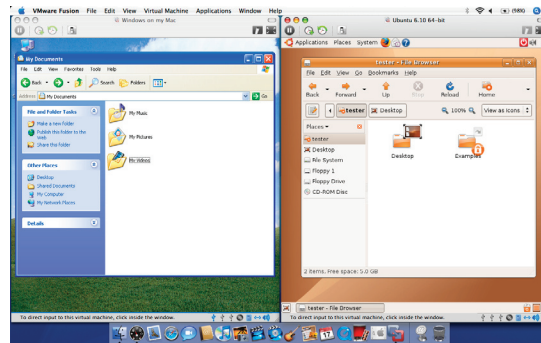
VMware Fusion File Edit View Virtual Machine Applications Window Help

(989)

Windows on my Mac

Ubuntu 6.10 64-bit

Applications Places System

My Documents

File Edit View Favorites Tools Help

Back Search Folders

Address My Documents Go

File and Folder Tasks

Make a new folder
Publish this folder to the Web
Share this folder

Other Places

Desktop
Shared Documents
My Computer
My Network Places

Details

My Music

My Pictures

My Videos

tester - File Browser

File Edit View Go Bookmarks Help

Back Forward Up Stop Reload Home

tester Desktop 100% View as Icons

Places

tester
Desktop
File System
Floppy 1
Floppy Drive
CD-ROM Disc

Desktop

Examples

2 items, Free space: 5.0 GB

tester - File Browser

To direct input to this virtual machine, click inside the window.

To direct input to this virtual machine, click inside the window.